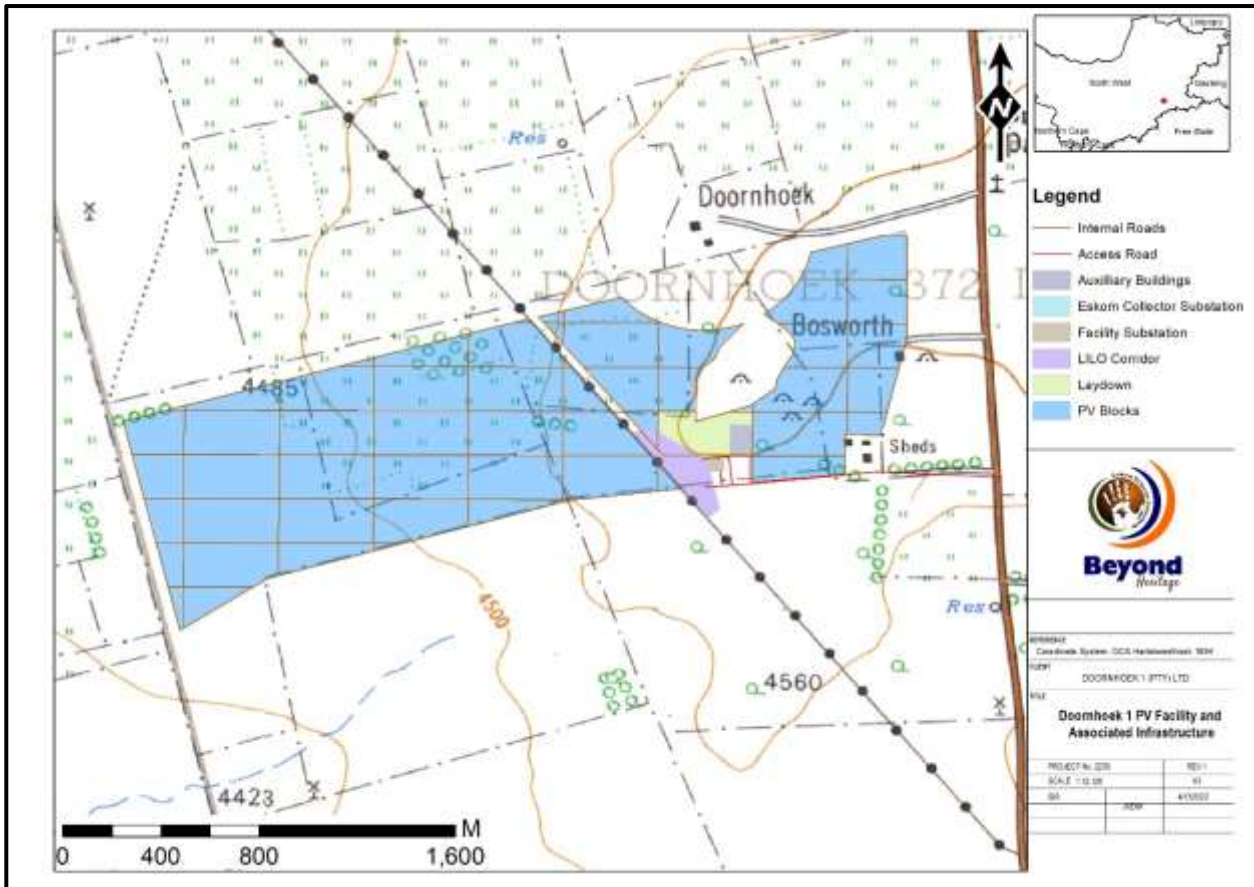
Res

Doornhoek

DOORNHOEK 372

Bosworth

4485

Sheds

4500

Rex

4560

4423

M
0 400 800 1,600

North West
Gauteng
Northern Cape
Free State

N

Legend
Internal Roads
Access Road
Auxilliary Buildings
Eskom Collector Substation
Facility Substation
LILO Corridor
Laydown
PV Blocks

Beyond Heritage

Coordinate System: GCS Hartebeesthoek 1994

DOORNHOEK 1 (PTY) LTD

Doornhoek 1 PV Facility and Associated Infrastructure

PROJECT No: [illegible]
REV 1
SCALE 1:32 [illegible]
A3
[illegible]
4/1/2022